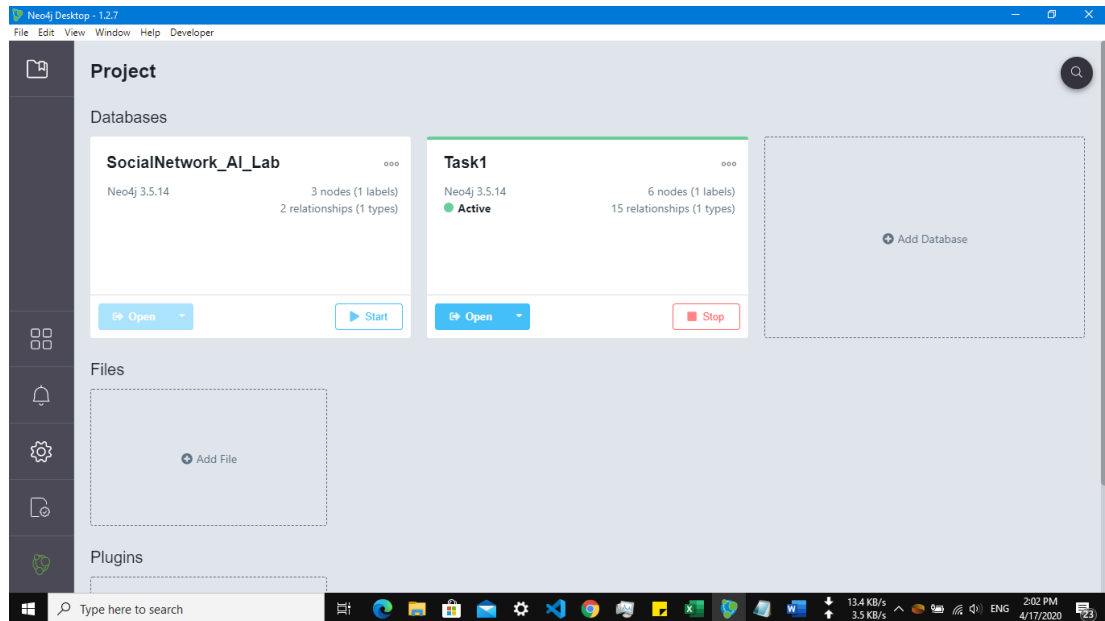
Neo4j Desktop - 1.2.7
File Edit View Window Help Developer

Project

Databases

SocialNetwork_AI_Lab
Neo4j 3.5.14
3 nodes (1 labels)
2 relationships (1 types)
Open
Start

Task1
Neo4j 3.5.14
Active
6 nodes (1 labels)
15 relationships (1 types)
Open
Stop

Add Database

Files

Add File

Plugins

Type here to search
13.4 KB/s
3.5 KB/s
ENG
2:02 PM
4/17/2020
23